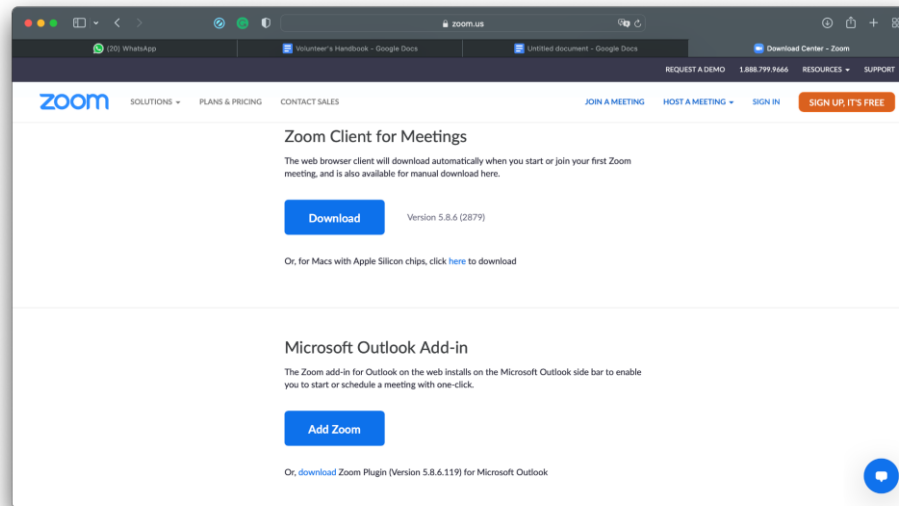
zoom.us

(20) WhatsApp
Volunteer's Handbook - Google Docs
Untitled document - Google Docs
Download Center - Zoom

REQUEST A DEMO 1.888.799.9666 RESOURCES SUPPORT

zoom SOLUTIONS PLANS & PRICING CONTACT SALES JOIN A MEETING HOST A MEETING SIGN IN SIGN UP, IT'S FREE

Zoom Client for Meetings

The web browser client will download automatically when you start or join your first Zoom meeting, and is also available for manual download here.

Download

Version 5.8.6 (2879)

Or, for Macs with Apple Silicon chips, click here to download

Microsoft Outlook Add-in

The Zoom add-in for Outlook on the web installs on the Microsoft Outlook side bar to enable you to start or schedule a meeting with one-click.

Add Zoom

Or, download Zoom Plugin (Version 5.8.6.119) for Microsoft Outlook